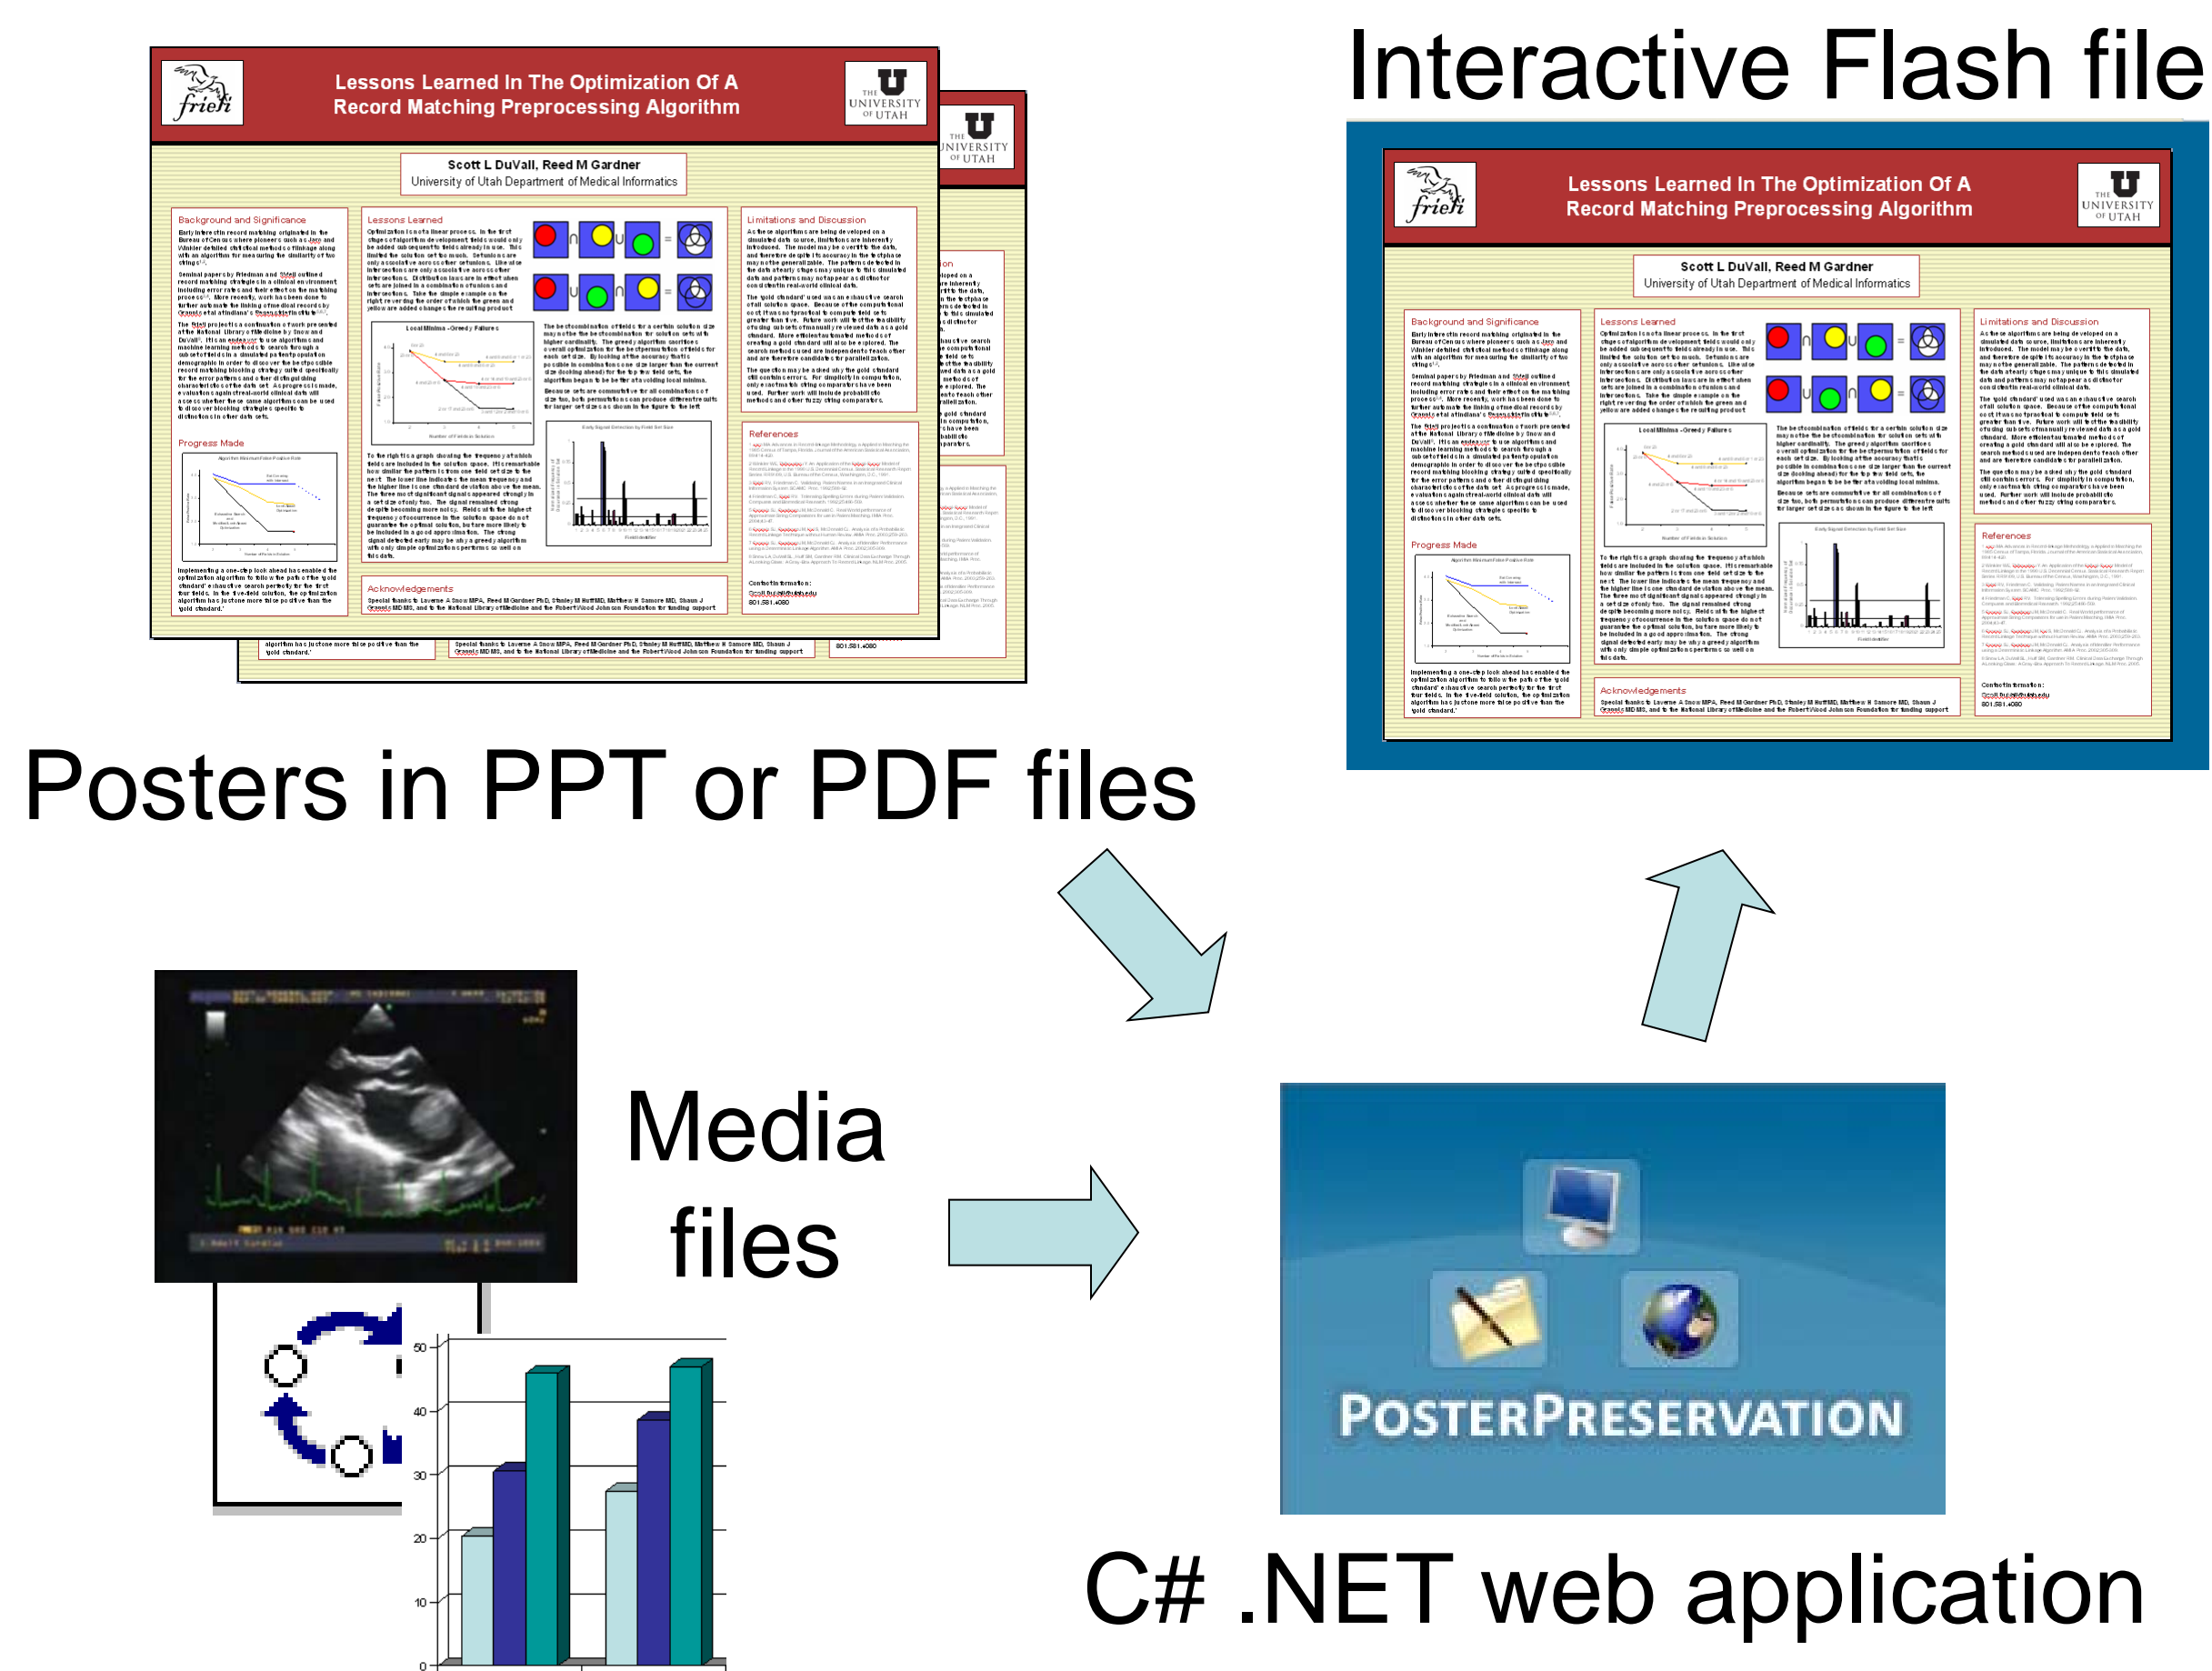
Interactive Flash file

frieli

Lessons Learned In The Optimization Of A Record Matching Preprocessing Algorithm

THE UNIVERSITY OF UTAH

Scott L DuVall, Reed M Gardner
University of Utah Department of Medical Informatics

Background and Significance

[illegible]

Progress Made

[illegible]

Lessons Learned

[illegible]

Limitations and Discussion

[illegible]

References

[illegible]

Acknowledgements

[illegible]

frieli

Lessons Learned In The Optimization Of A Record Matching Preprocessing Algorithm

THE UNIVERSITY OF UTAH

Scott L DuVall, Reed M Gardner
University of Utah Department of Medical Informatics

Background and Significance

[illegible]

Progress Made

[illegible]

Lessons Learned

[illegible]

Limitations and Discussion

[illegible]

References

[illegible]

Acknowledgements

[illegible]

Posters in PPT or PDF files

Media files

50
40
30
20
10
0

POSTERPRESERVATION

C# .NET web application